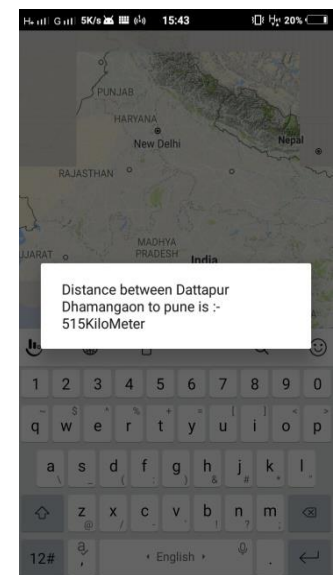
5K/s 15:43 20%

PUNJAB
HARYANA
New Delhi
Nepal
RAJASTHAN
JARAT
MADHYA PRADESH
India

Distance between Dattapur Dhamangaon to pune is :- 515KiloMeter

1 2 3 4 5 6 7 8 9 0
q w e r t y u i o p
a s d f g h j k l
z x c v b n m
12# English